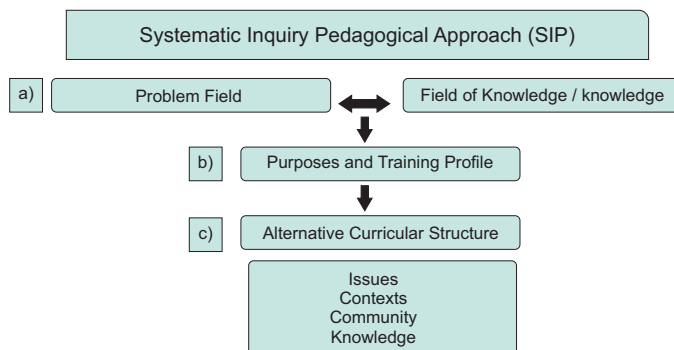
Systematic Inquiry Pedagogical Approach (SIP)

a) Problem Field

Field of Knowledge / knowledge

b) Purposes and Training Profile

c) Alternative Curricular Structure

Issues
Contexts
Community
Knowledge